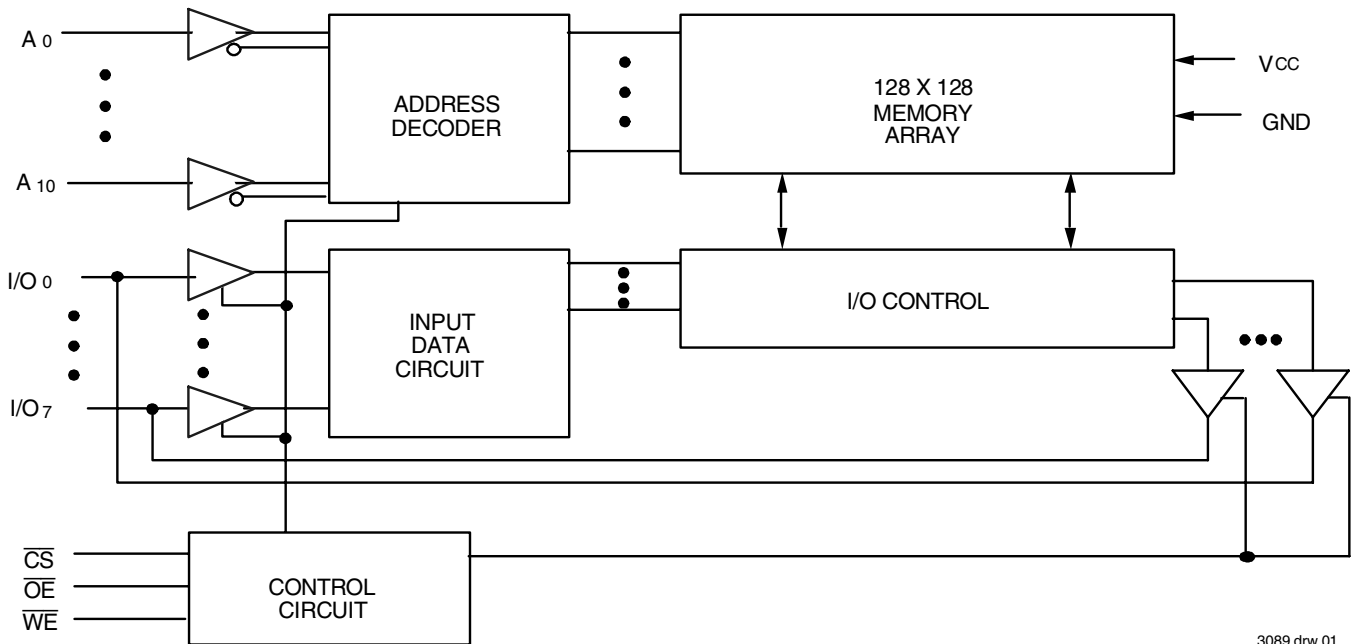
$A_0$

$A_{10}$

ADDRESS DECODER

128 X 128 MEMORY ARRAY

$V_{CC}$

GND

$I/O_0$

$I/O_7$

INPUT DATA CIRCUIT

I/O CONTROL

$\overline{CS}$

$\overline{OE}$

$\overline{WE}$

CONTROL CIRCUIT

3089 drw 01